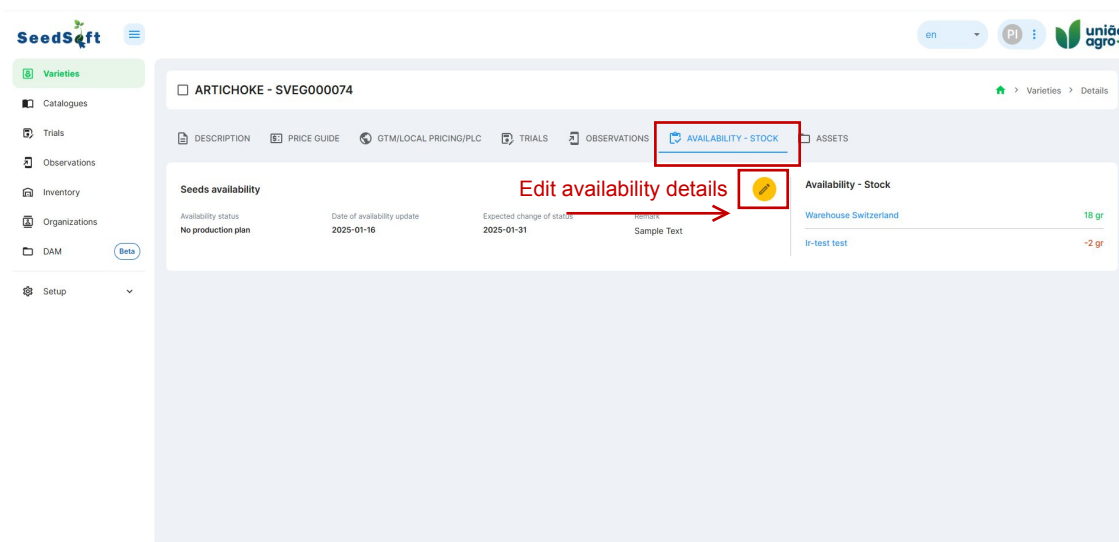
SeedSoft

Varieties
Catalogues
Trials
Observations
Inventory
Organizations
DAM Beta
Setup

en
PI
união agro

ARTICHOKE - SVEG000074

Varieties > Details

DESCRIPTION PRICE GUIDE GTM/LOCAL PRICING/PLC TRIALS OBSERVATIONS AVAILABILITY - STOCK ASSETS

Seeds availability

Edit availability details

Availability status
No production plan

Date of availability update
2025-01-16

Expected change of status
2025-01-31

Remark
Sample Text

Availability - Stock

Warehouse Switzerland 18 gr

Ir-test test -2 gr